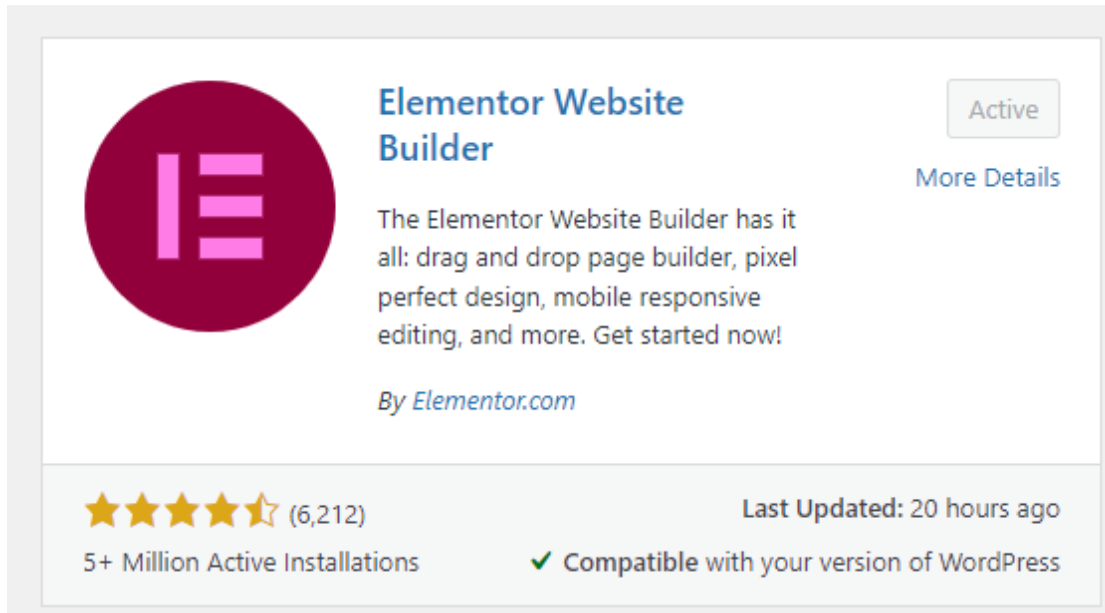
Elementor Website Builder

Active

More Details

The Elementor Website Builder has it all: drag and drop page builder, pixel perfect design, mobile responsive editing, and more. Get started now!

By Elementor.com

(6,212)

5+ Million Active Installations

Last Updated: 20 hours ago

✔ Compatible with your version of WordPress